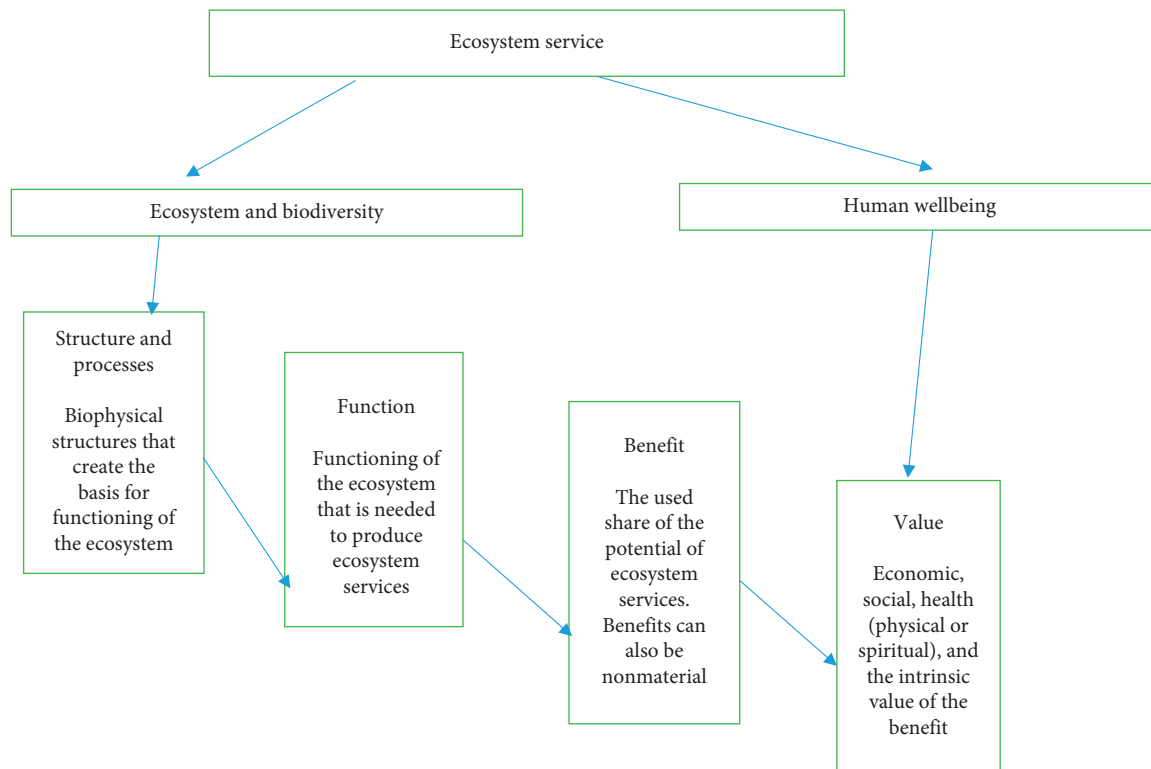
Ecosystem service

Ecosystem and biodiversity

Human wellbeing

Structure and processes

Biophysical structures that create the basis for functioning of the ecosystem

Function

Functioning of the ecosystem that is needed to produce ecosystem services

Benefit

The used share of the potential of ecosystem services. Benefits can also be nonmaterial

Value

Economic, social, health (physical or spiritual), and the intrinsic value of the benefit